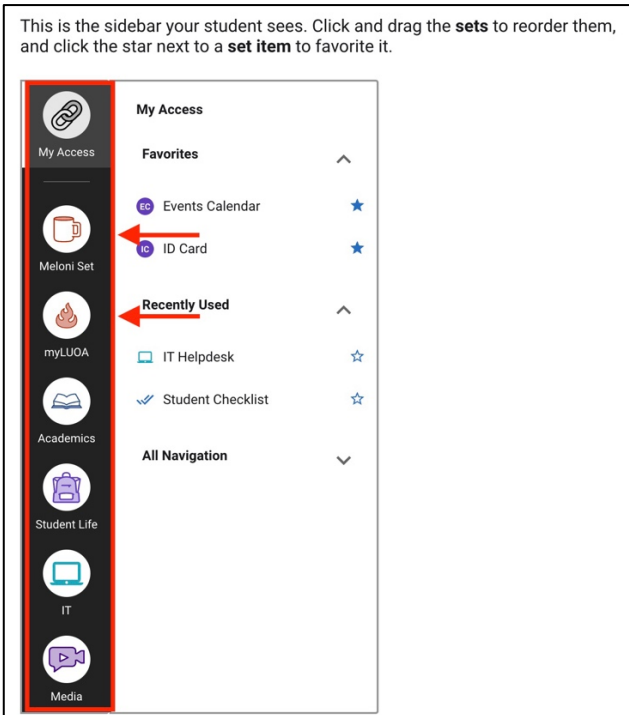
This is the sidebar your student sees. Click and drag the **sets** to reorder them, and click the star next to a **set item** to favorite it.

My Access

Meloni Set

myLUOA

Academics

Student Life

IT

Media

My Access

Favorites

EC Events Calendar

IC ID Card

Recently Used

IT Helpdesk

Student Checklist

All Navigation